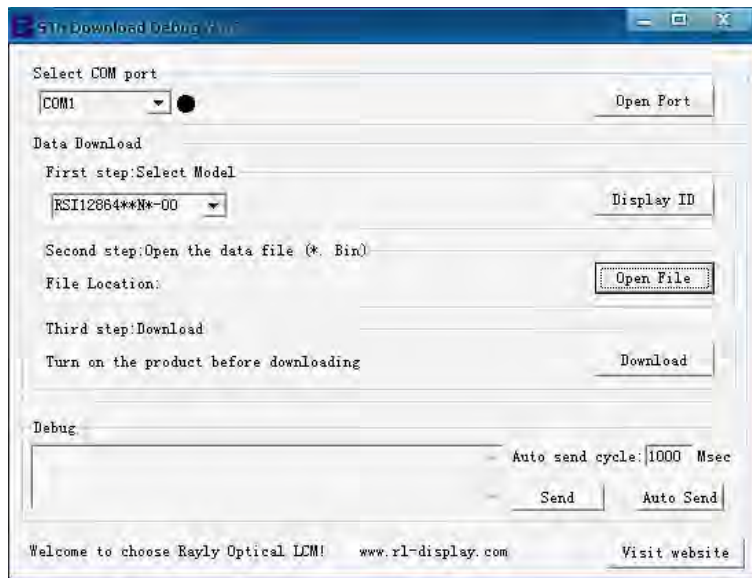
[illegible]

Select COM port

COM1

Open Port

Data Download

First step:Select Model

RSI12864**N*-00

Display ID

Second step:Open the data file (*. Bin)

File Location:

Open File

Third step:Download

Turn on the product before downloading

Download

Debug

Auto send cycle: 1000 Msec

Send

Auto Send

Welcome to choose Rayly Optical LCM!

www.rl-display.com

Visit website